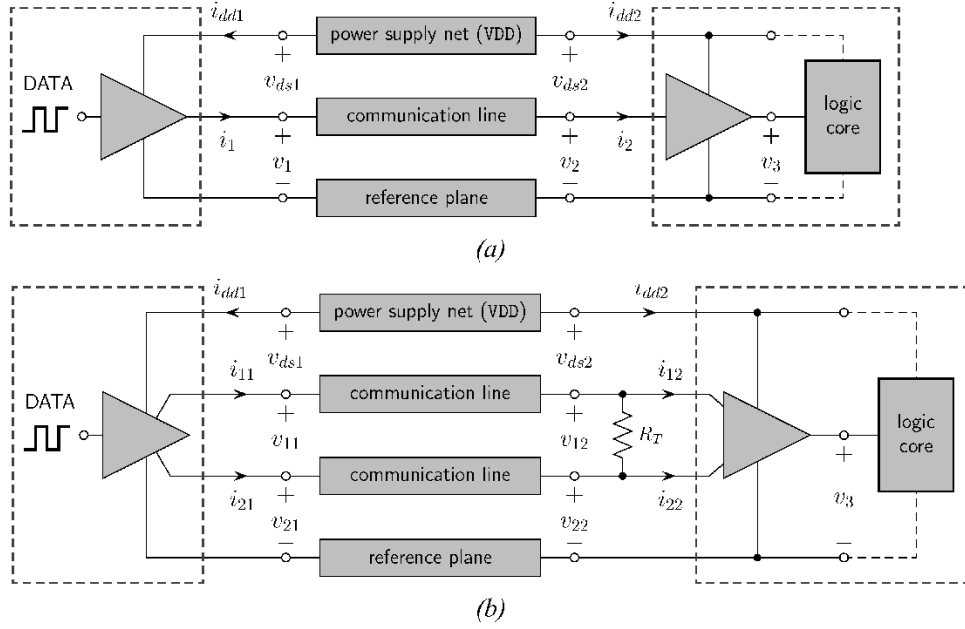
$i_{dd1}$
power supply net (VDD)
$i_{dd2}$
+
$v_{ds1}$
+
$v_{ds2}$
DATA
communication line
logic core
$i_1$
+
$v_1$
−
+
$v_2$
−
$i_2$
+
$v_3$
−
reference plane
(a)

$i_{dd1}$
power supply net (VDD)
$i_{dd2}$
+
$v_{ds1}$
+
$v_{ds2}$
$i_{11}$
communication line
$i_{12}$
DATA
+
$v_{11}$
+
$v_{12}$
$R_T$
logic core
communication line
+
$i_{21}$
+
$v_{21}$
−
+
$v_{22}$
−
$i_{22}$
$v_3$
−
reference plane
(b)